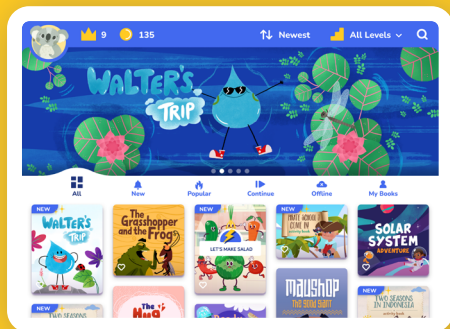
9 135 Newest All Levels

WALTER'S TRIP

All New Popular Continue Offline My Books

NEW
WALTER'S TRIP

The Grasshopper and the Frog

NEW
LET'S MAKE SALAD

PIRATE SCHOOL CLUB

NEW
SOLAR SYSTEM ADVENTURE

NEW

The Hug

MAUSHOP THE GOOD GIANT

NEW
Two Seasons in Indonesia